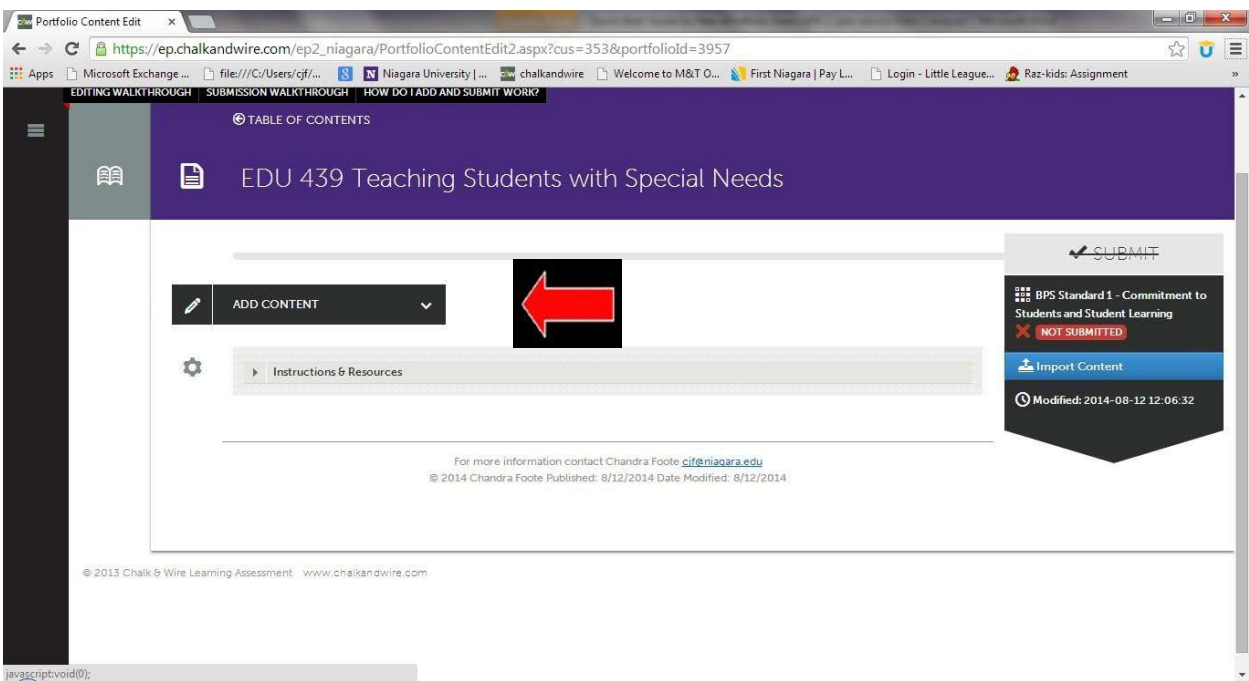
Portfolio Content Edit ×

https://ep.chalkandwire.com/ep2_niagara/PortfolioContentEdit2.aspx?cus=353&portfolioId=3957

Apps Microsoft Exchange ... file:///C:/Users/cjf/... Niagara University | ... chalkandwire Welcome to M&T O... First Niagara | Pay L... Login - Little League... Raz-kids: Assignment

EDITING WALKTHROUGH SUBMISSION WALKTHROUGH HOW DO I ADD AND SUBMIT WORK?

TABLE OF CONTENTS

EDU 439 Teaching Students with Special Needs

SUBMIT

ADD CONTENT

BPS Standard 1 - Commitment to Students and Student Learning

NOT SUBMITTED

Instructions & Resources

Import Content

Modified: 2014-08-12 12:06:32

For more information contact Chandra Foote cjf@niagara.edu
© 2014 Chandra Foote Published: 8/12/2014 Date Modified: 8/12/2014

© 2013 Chalk & Wire Learning Assessment www.chalkandwire.com

javascript:void(0);